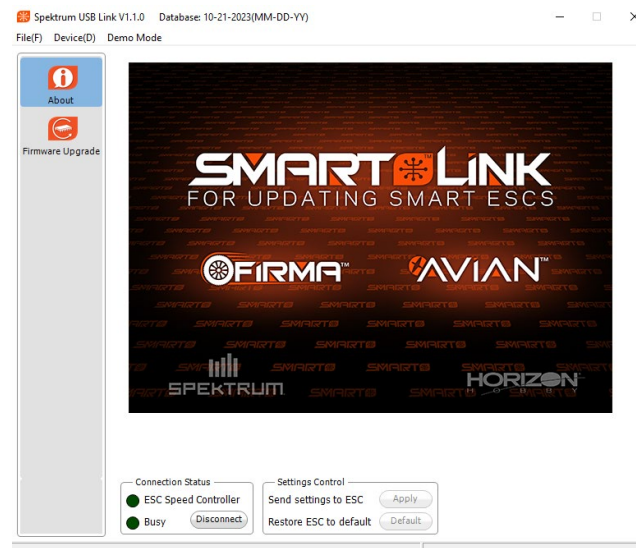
Spektrum USB Link V1.1.0 Database: 10-21-2023(MM-DD-YY)

File(F) Device(D) Demo Mode

About

Firmware Upgrade

SMART LINK™
FOR UPDATING SMART ESCS

FIRMA™ AVIAN™

SPEKTRUM

HORIZON HOBBY

Connection Status
ESC Speed Controller
Busy Disconnect

Settings Control
Send settings to ESC Apply
Restore ESC to default Default